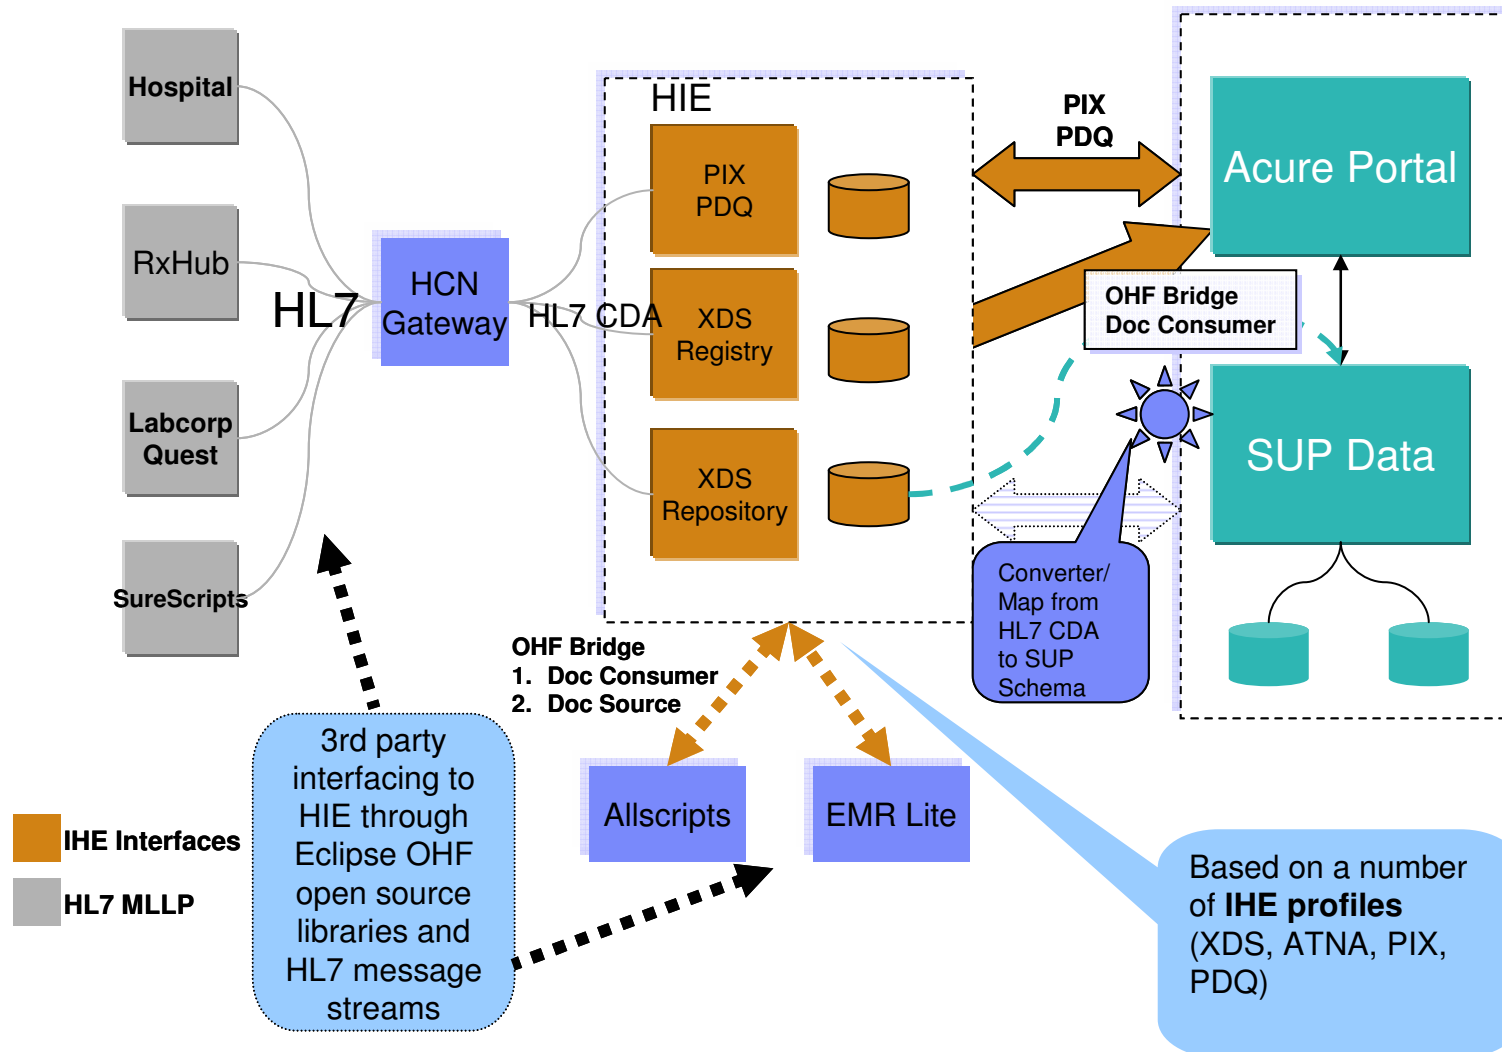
Hospital

RxHub

Labcorp Quest

SureScripts

HL7

HCN Gateway

HL7 CDA

HIE

PIX PDQ

XDS Registry

XDS Repository

PIX PDQ

Acure Portal

OHF Bridge Doc Consumer

SUP Data

Converter/ Map from HL7 CDA to SUP Schema

OHF Bridge
1. Doc Consumer
2. Doc Source

Allscripts

EMR Lite

3rd party interfacing to HIE through Eclipse OHF open source libraries and HL7 message streams

IHE Interfaces

HL7 MLLP

Based on a number of **IHE profiles** (XDS, ATNA, PIX, PDQ)